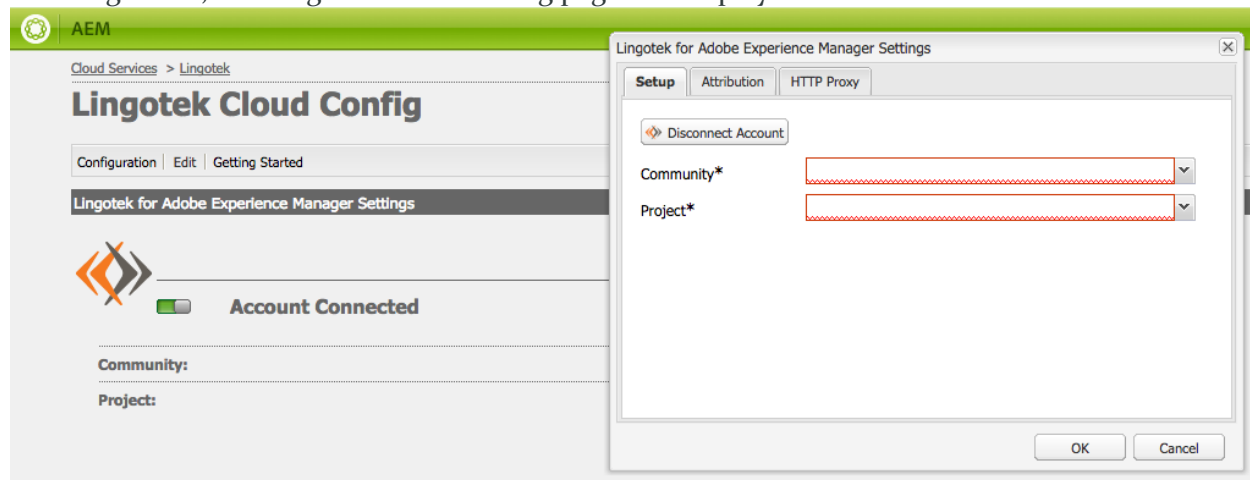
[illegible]

AEM

Cloud Services > Lingotek

Lingotek Cloud Config

Configuration | Edit | Getting Started

Lingotek for Adobe Experience Manager Settings

Account Connected

Community:

Project:

Lingotek for Adobe Experience Manager Settings

Setup | Attribution | HTTP Proxy

Disconnect Account

Community*

Project*

OK

Cancel